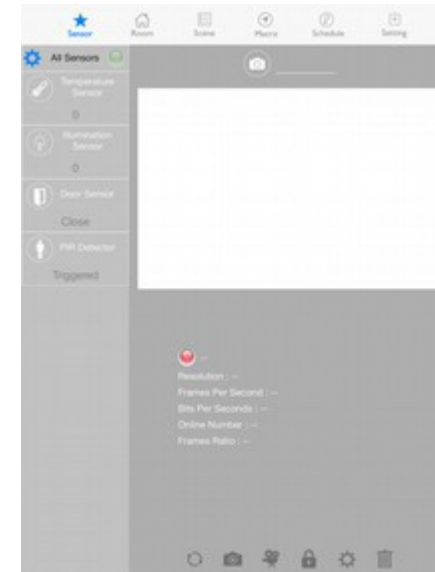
Sensor
Room
Scene
Macro
Schedule
Setting

All Sensors

Temperature Sensor
0

Illumination Sensor
0

Door Sensor
Close

PIR Detector
Triggered

--
Resolution : --
Frames Per Second : --
Bits Per Seconds : --
Online Number : --
Frames Ratio : --